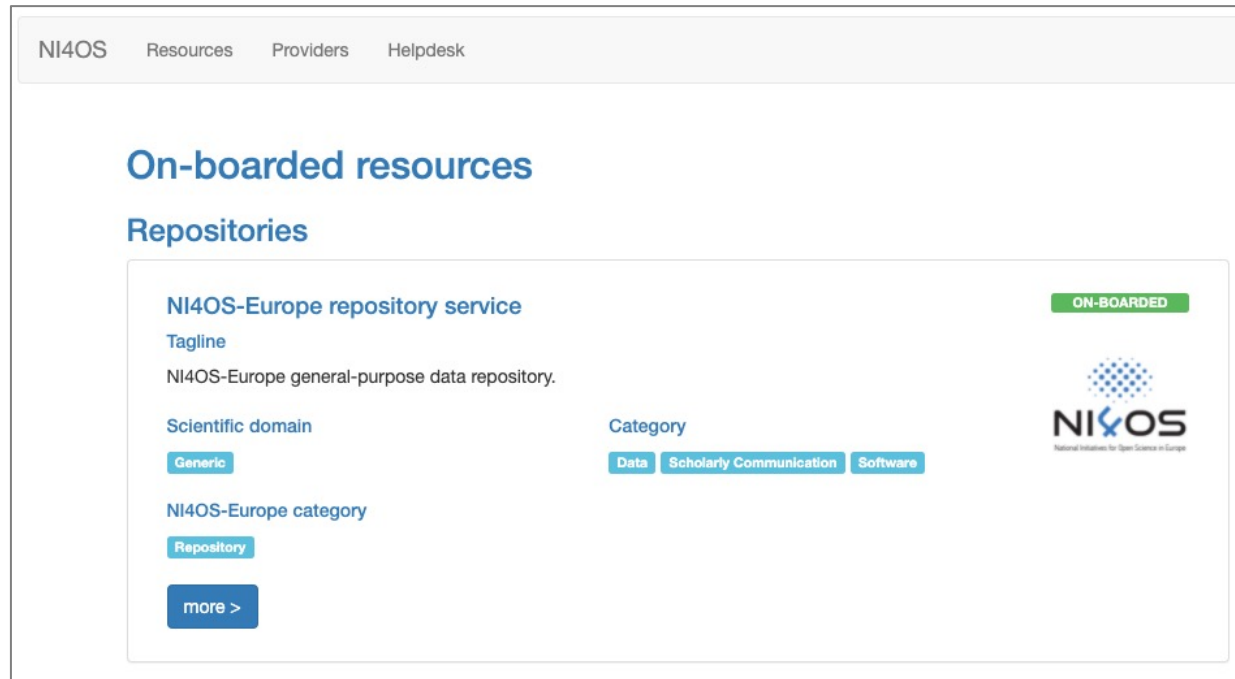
NI4OS Resources Providers Helpdesk

On-boarded resources

Repositories

NI4OS-Europe repository service

ON-BOARDED

Tagline

NI4OS-Europe general-purpose data repository.

NI4OS
National Initiatives for Open Science in Europe

Scientific domain

Generic

Category

Data Scholarly Communication Software

NI4OS-Europe category

Repository

more >